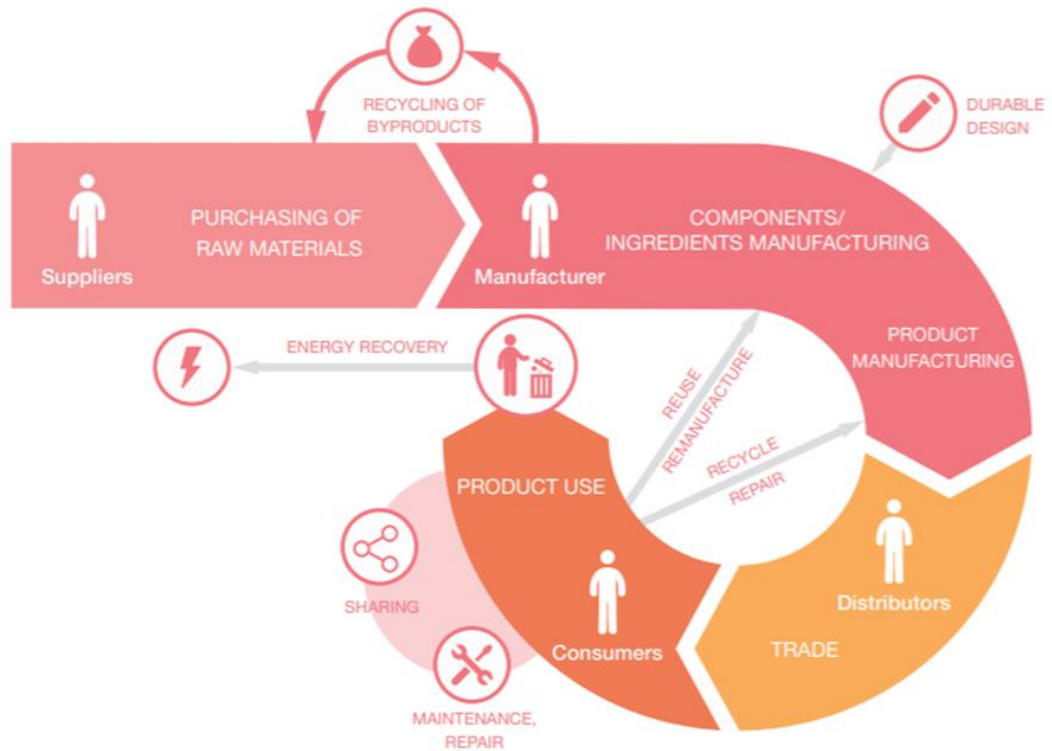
RECYCLING OF BYPRODUCTS

DURABLE DESIGN

Suppliers

PURCHASING OF RAW MATERIALS

Manufacturer

COMPONENTS/ INGREDIENTS MANUFACTURING

PRODUCT MANUFACTURING

ENERGY RECOVERY

REUSE

REMANUFACTURE

RECYCLE

REPAIR

PRODUCT USE

SHARING

Consumers

Distributors

TRADE

MAINTENANCE, REPAIR